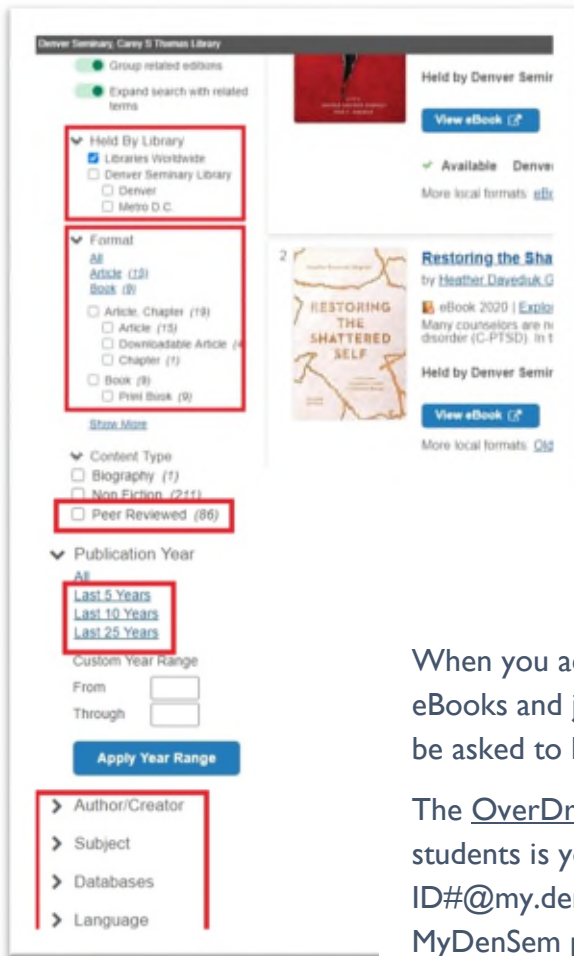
Denver Seminary, Carey S Thomas Library

Group related editions

Expand search with related terms

Held By Library
Libraries Worldwide
Denver Seminary Library
Denver
Metro D.C.

Format
All
Article (15)
Book (9)
Article, Chapter (19)
Article (15)
Downloadable Article (4
Chapter (1)
Book (9)
Print Book (9)
Show More

Content Type
Biography (1)
Non Fiction (211)
Peer Reviewed (86)

Publication Year
All
Last 5 Years
Last 10 Years
Last 25 Years
Custom Year Range
From
Through
Apply Year Range

Author/Creator
Subject
Databases
Language

Held by Denver Semir

View eBook

✓ Available Denve

More local formats: eB

2

RESTORING THE SHATTERED SELF

Restoring the Sha
by Heather Davediuk G
eBook 2020 | Explo
Many counselors are n disorder (C-PTSD). In t

Held by Denver Semir

View eBook

More local formats: Old

When you a
eBooks and
be asked to

The OverDr
students is y
ID#@my.de
MyDenSem